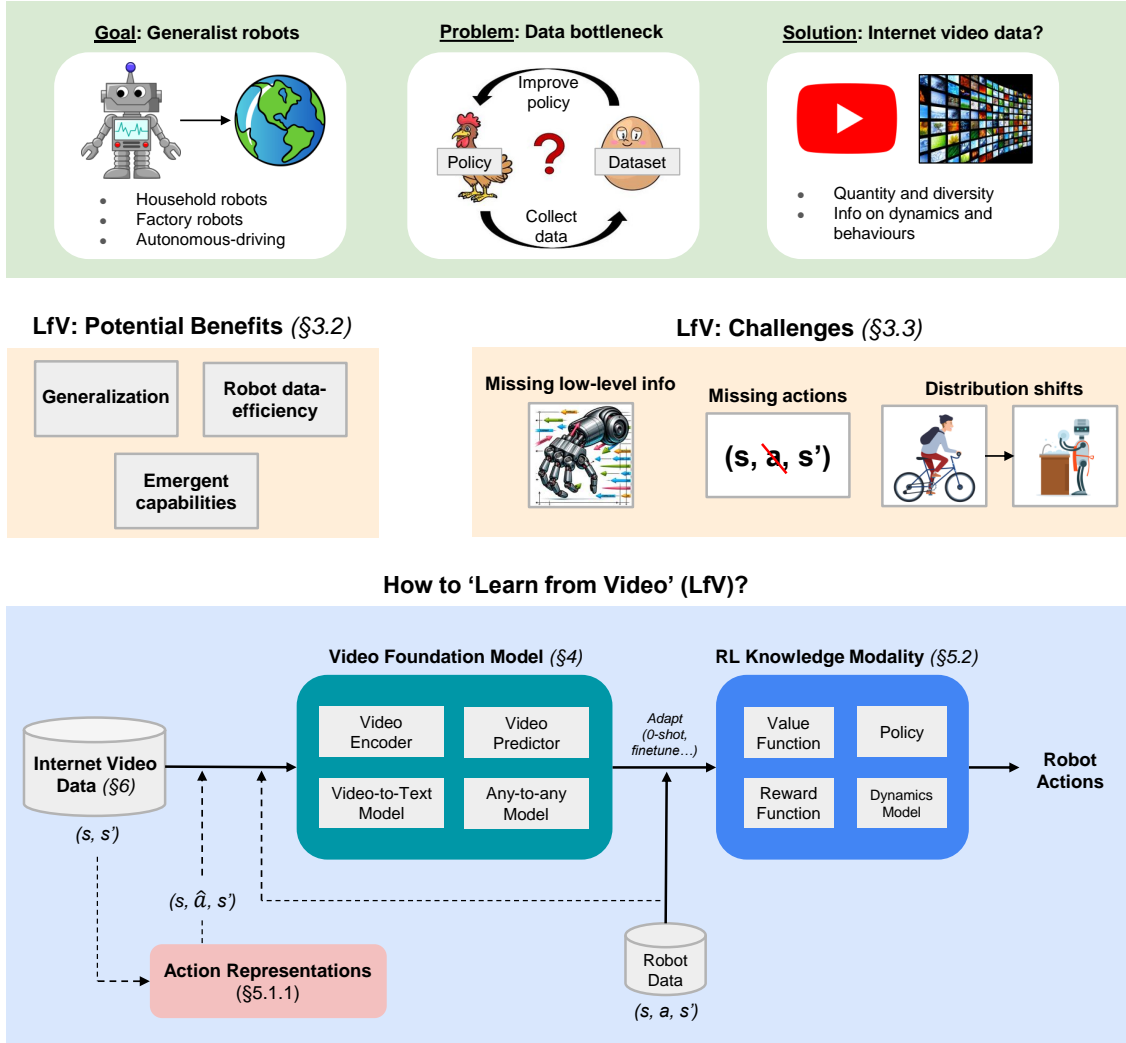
Goal: Generalist robots

- Household robots
- Factory robots
- Autonomous-driving

Problem: Data bottleneck

Improve policy

Policy

?

Dataset

Collect data

Solution: Internet video data?

- Quantity and diversity
- Info on dynamics and behaviours

LfV: Potential Benefits (§3.2)

Generalization

Robot data-efficiency

Emergent capabilities

LfV: Challenges (§3.3)

Missing low-level info

Missing actions

(s, a, s')

Distribution shifts

How to 'Learn from Video' (LfV)?

Internet Video Data (§6)

(s, s')

Video Foundation Model (§4)

Video Encoder

Video Predictor

Video-to-Text Model

Any-to-any Model

Adapt (0-shot, finetune…)

RL Knowledge Modality (§5.2)

Value Function

Policy

Reward Function

Dynamics Model

Robot Actions

$(s, \hat{a}, s')$

Action Representations (§5.1.1)

Robot Data

(s, a, s')